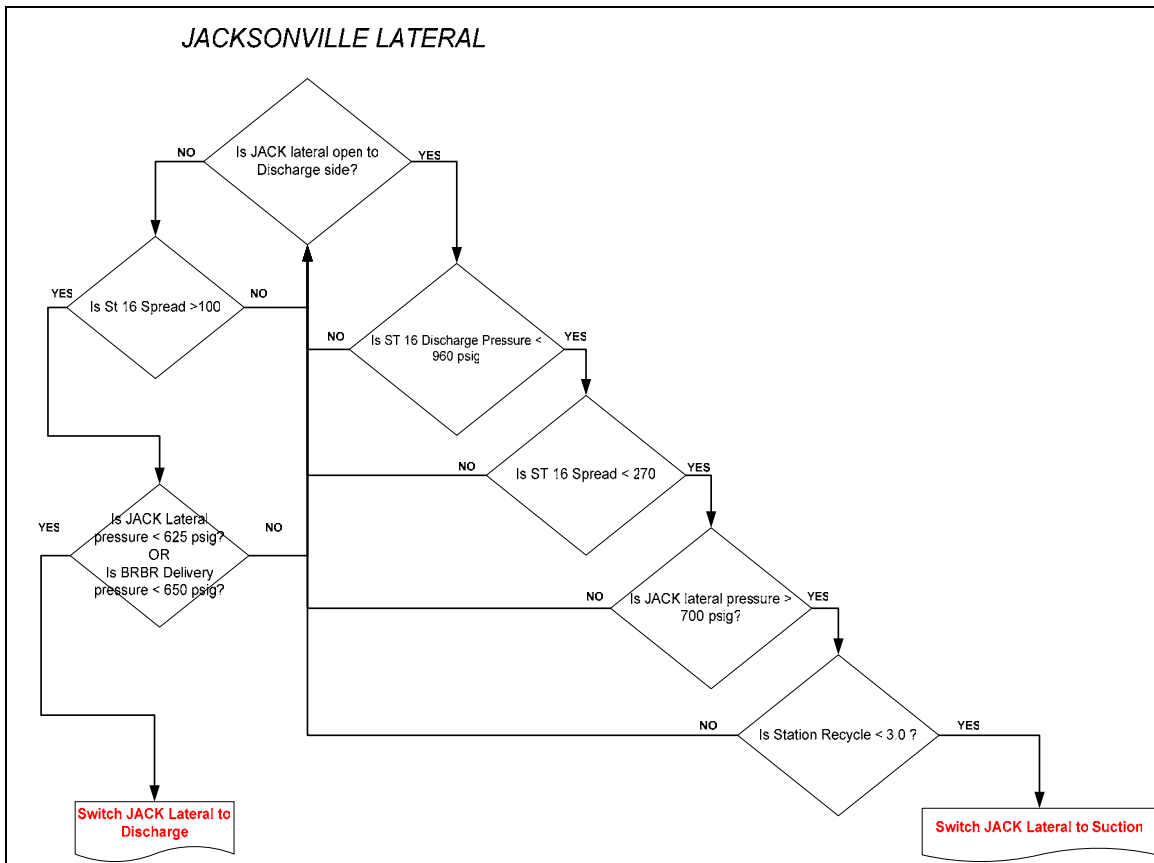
JACKSONVILLE LATERAL

NO

Is JACK lateral open to Discharge side?

YES

YES

Is St 16 Spread >100

NO

NO

Is ST 16 Discharge Pressure < 960 psig

YES

NO

Is ST 16 Spread < 270

YES

YES

Is JACK Lateral pressure < 625 psig? OR Is BRBR Delivery pressure < 650 psig?

NO

NO

Is JACK lateral pressure > 700 psig?

YES

NO

Is Station Recycle < 3.0 ?

YES

Switch JACK Lateral to Discharge

Switch JACK Lateral to Suction